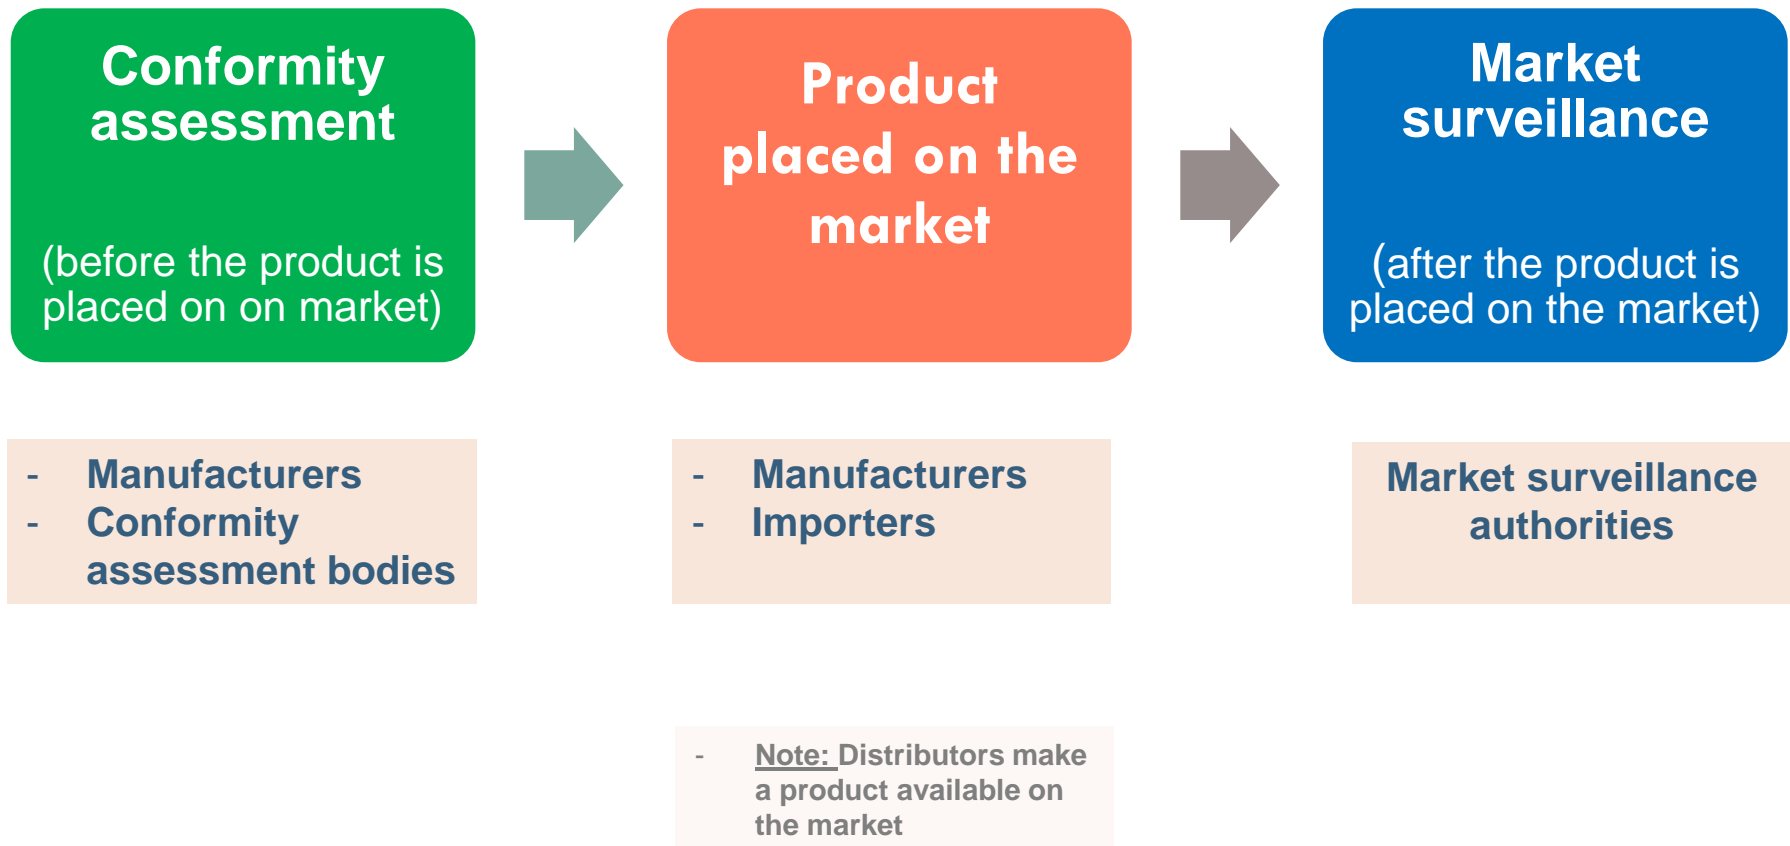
Conformity assessment

(before the product is placed on on market)

Product placed on the market

Market surveillance

(after the product is placed on the market)

- Manufacturers
- Conformity assessment bodies

- Manufacturers
- Importers

Market surveillance authorities

- Note: Distributors make a product available on the market